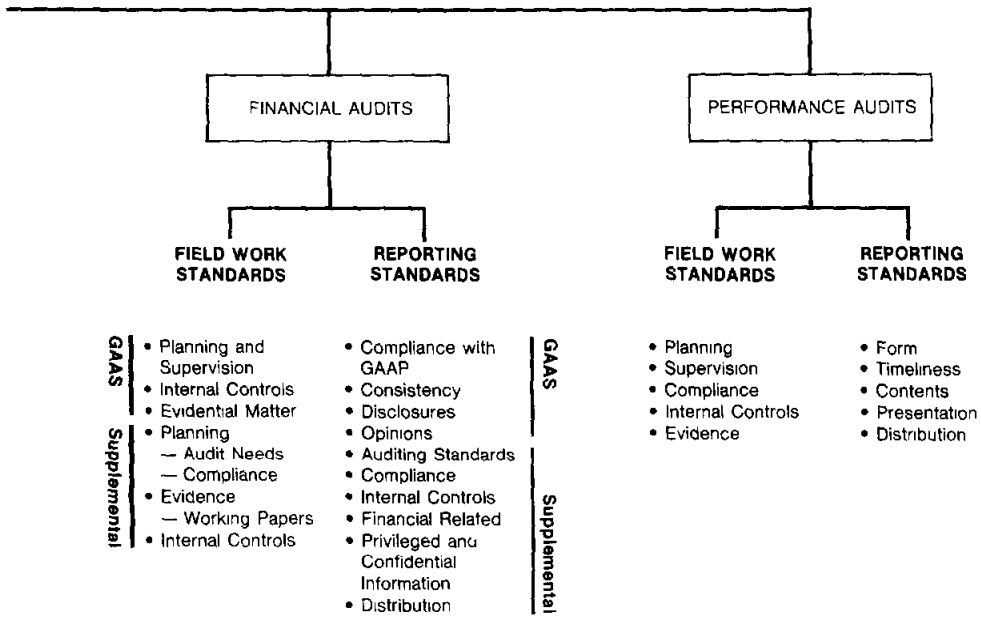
FINANCIAL AUDITS

PERFORMANCE AUDITS

FIELD WORK STANDARDS

REPORTING STANDARDS

GAAS
• Planning and Supervision
• Internal Controls
• Evidential Matter

Supplemental
• Planning
— Audit Needs
— Compliance
• Evidence
— Working Papers
• Internal Controls

• Compliance with GAAP
• Consistency
• Disclosures
• Opinions
GAAS

• Auditing Standards
• Compliance
• Internal Controls
• Financial Related
• Privileged and Confidential Information
• Distribution
Supplemental

FIELD WORK STANDARDS

REPORTING STANDARDS

• Planning
• Supervision
• Compliance
• Internal Controls
• Evidence

• Form
• Timeliness
• Contents
• Presentation
• Distribution